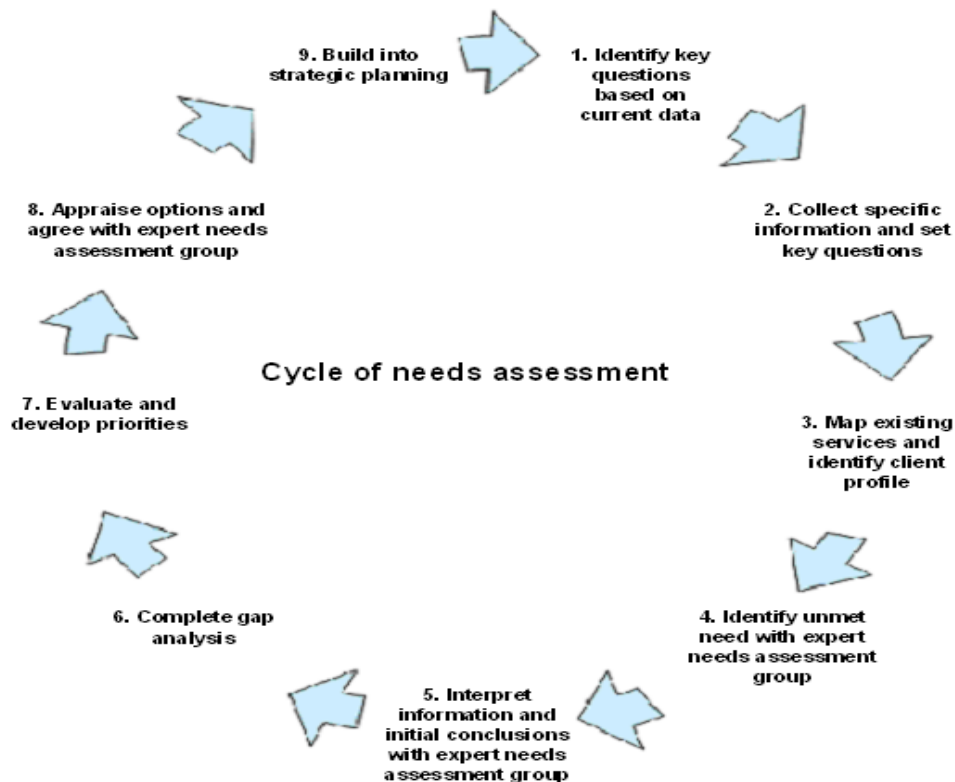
Cycle of needs assessment

1. Identify key questions based on current data

2. Collect specific information and set key questions

3. Map existing services and identify client profile

4. Identify unmet need with expert needs assessment group

5. Interpret information and initial conclusions with expert needs assessment group

6. Complete gap analysis

7. Evaluate and develop priorities

8. Appraise options and agree with expert needs assessment group

9. Build into strategic planning